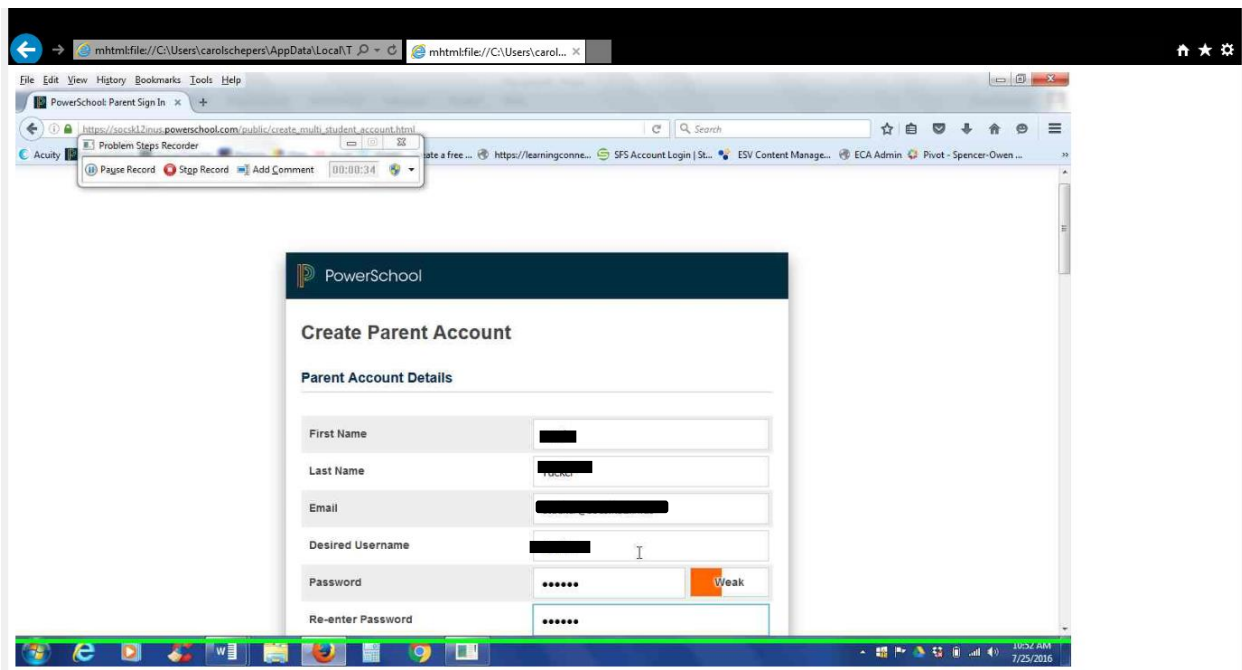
mhtml:file://C:\Users\carolschepers\AppData\Local\T
mhtml:file://C:\Users\carol...

File Edit View History Bookmarks Tools Help
PowerSchool: Parent Sign In
https://socsk12inus.powerschool.com/public/create_multi_student_account.html
Search
Acuity
Problem Steps Recorder
Pause Record Stop Record Add Comment 00:00:34
ate a free ... https://learningconne... SFS Account Login | St... ESV Content Manage... ECA Admin Pivot - Spencer-Owen ...

PowerSchool

Create Parent Account

Parent Account Details

| First Name | |
|---|---|
| Last Name | |
| Email | |
| Desired Username | |
| Password | •••••• Weak |
| Re-enter Password | •••••• |

10:52 AM
7/25/2016